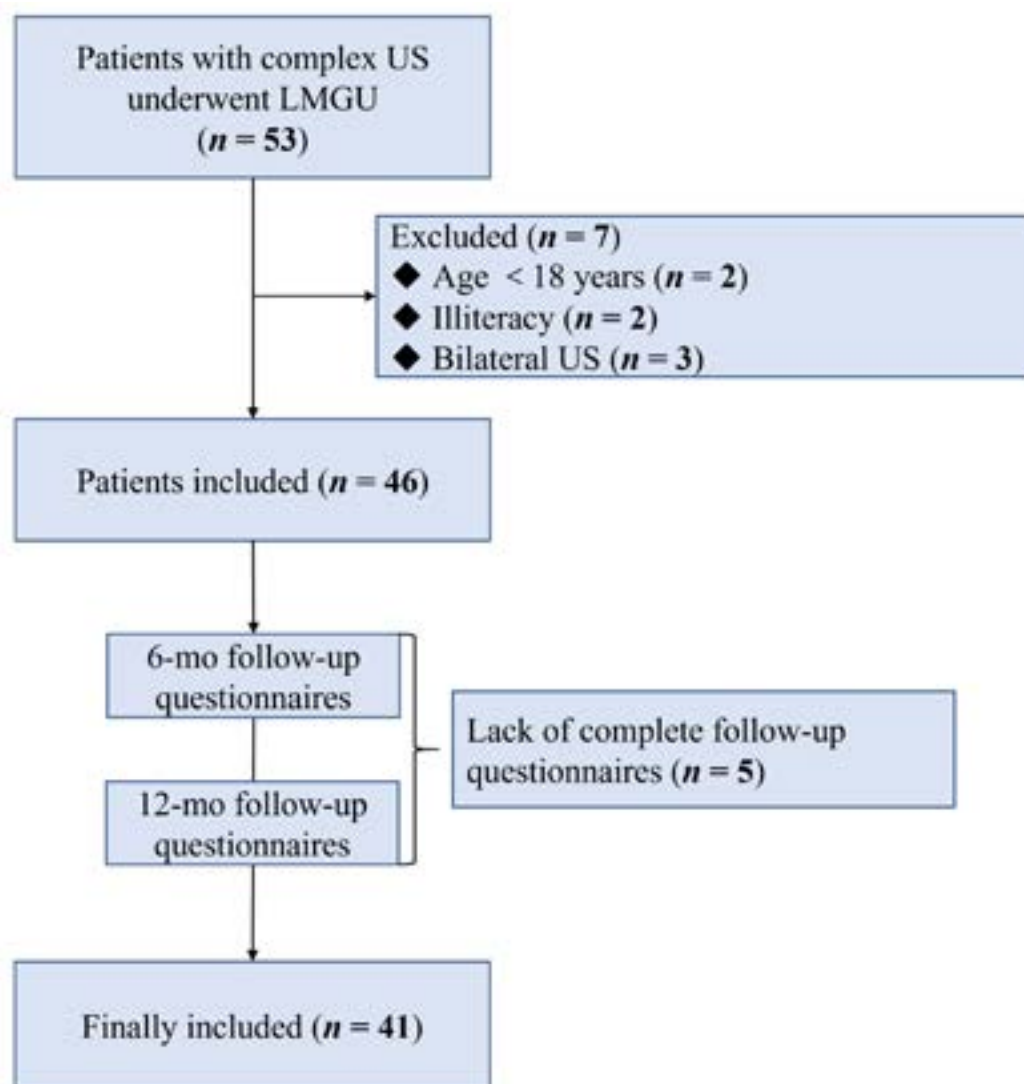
Patients with complex US underwent LMGU ($n = 53$)

Excluded ($n = 7$)
◆ Age < 18 years ($n = 2$)
◆ Illiteracy ($n = 2$)
◆ Bilateral US ($n = 3$)

Patients included ($n = 46$)

6-mo follow-up questionnaires

12-mo follow-up questionnaires

Lack of complete follow-up questionnaires ($n = 5$)

Finally included ($n = 41$)